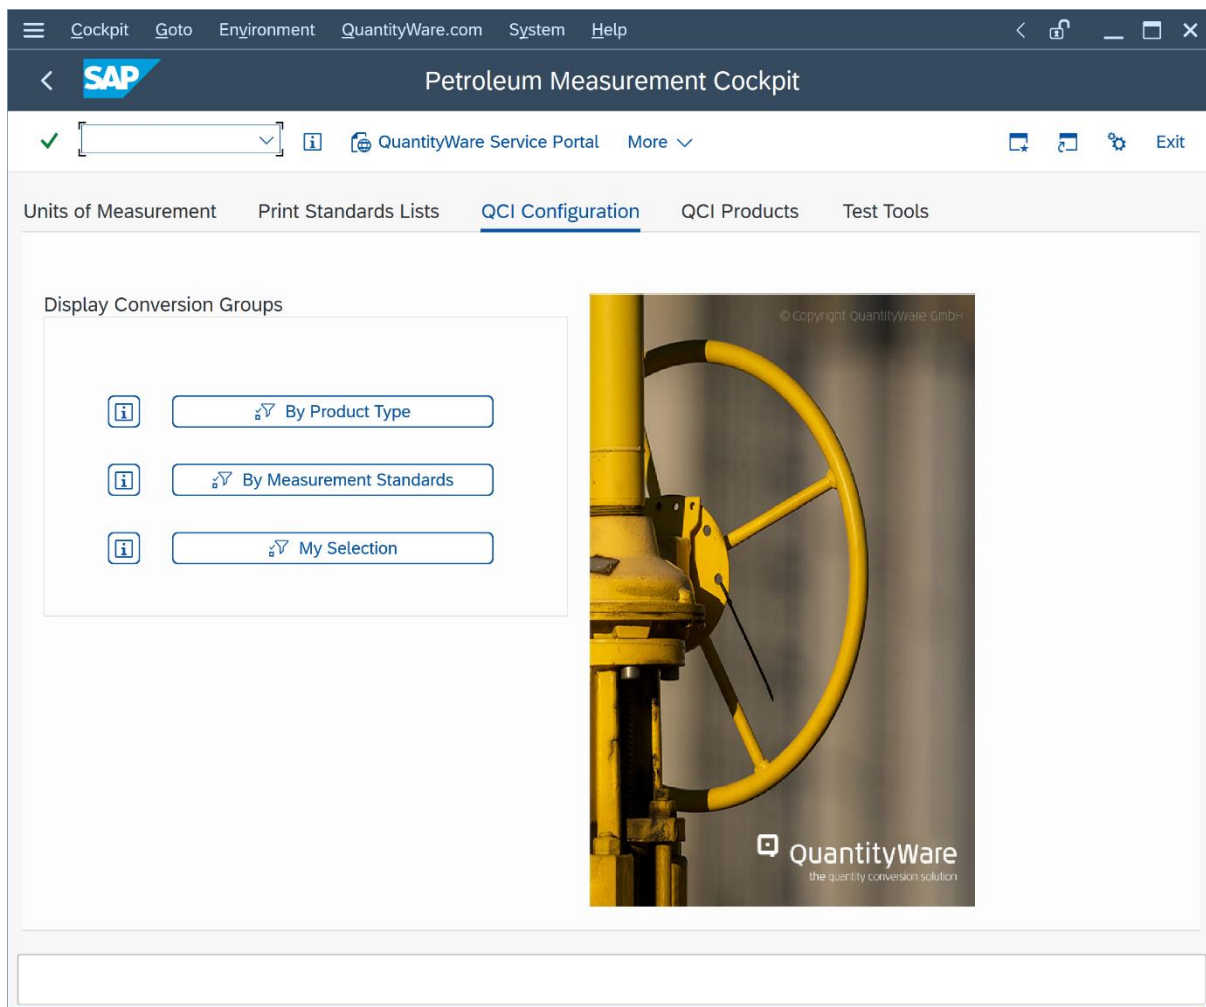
Cockpit Goto Environment QuantityWare.com System Help

SAP

Petroleum Measurement Cockpit

QuantityWare Service Portal More

Exit

Units of Measurement Print Standards Lists QCI Configuration QCI Products Test Tools

Display Conversion Groups

By Product Type

By Measurement Standards

My Selection

© Copyright QuantityWare GmbH

QuantityWare
the quantity conversion solution